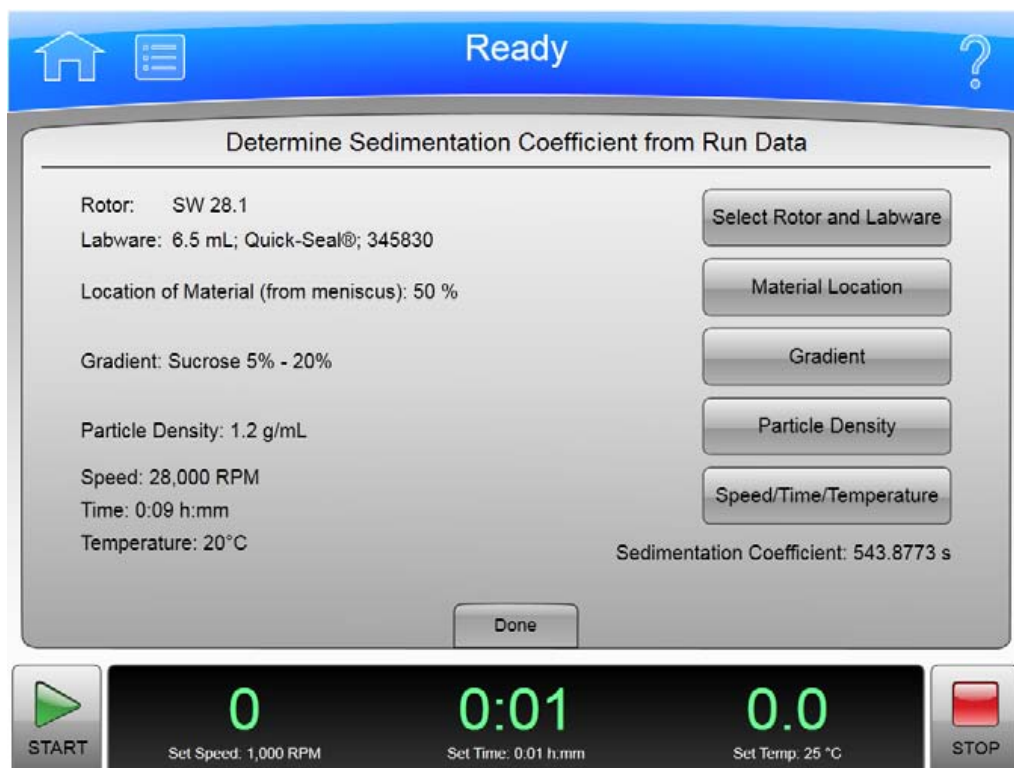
Ready

?

Determine Sedimentation Coefficient from Run Data

Rotor: SW 28.1

Labware: 6.5 mL; Quick-Seal®; 345830

Location of Material (from meniscus): 50 %

Gradient: Sucrose 5% - 20%

Particle Density: 1.2 g/mL

Speed: 28,000 RPM

Time: 0:09 h:mm

Temperature: 20°C

Select Rotor and Labware

Material Location

Gradient

Particle Density

Speed/Time/Temperature

Sedimentation Coefficient: 543.8773 s

Done

START

0

Set Speed: 1,000 RPM

0:01

Set Time: 0:01 h:mm

0.0

Set Temp: 25 °C

STOP